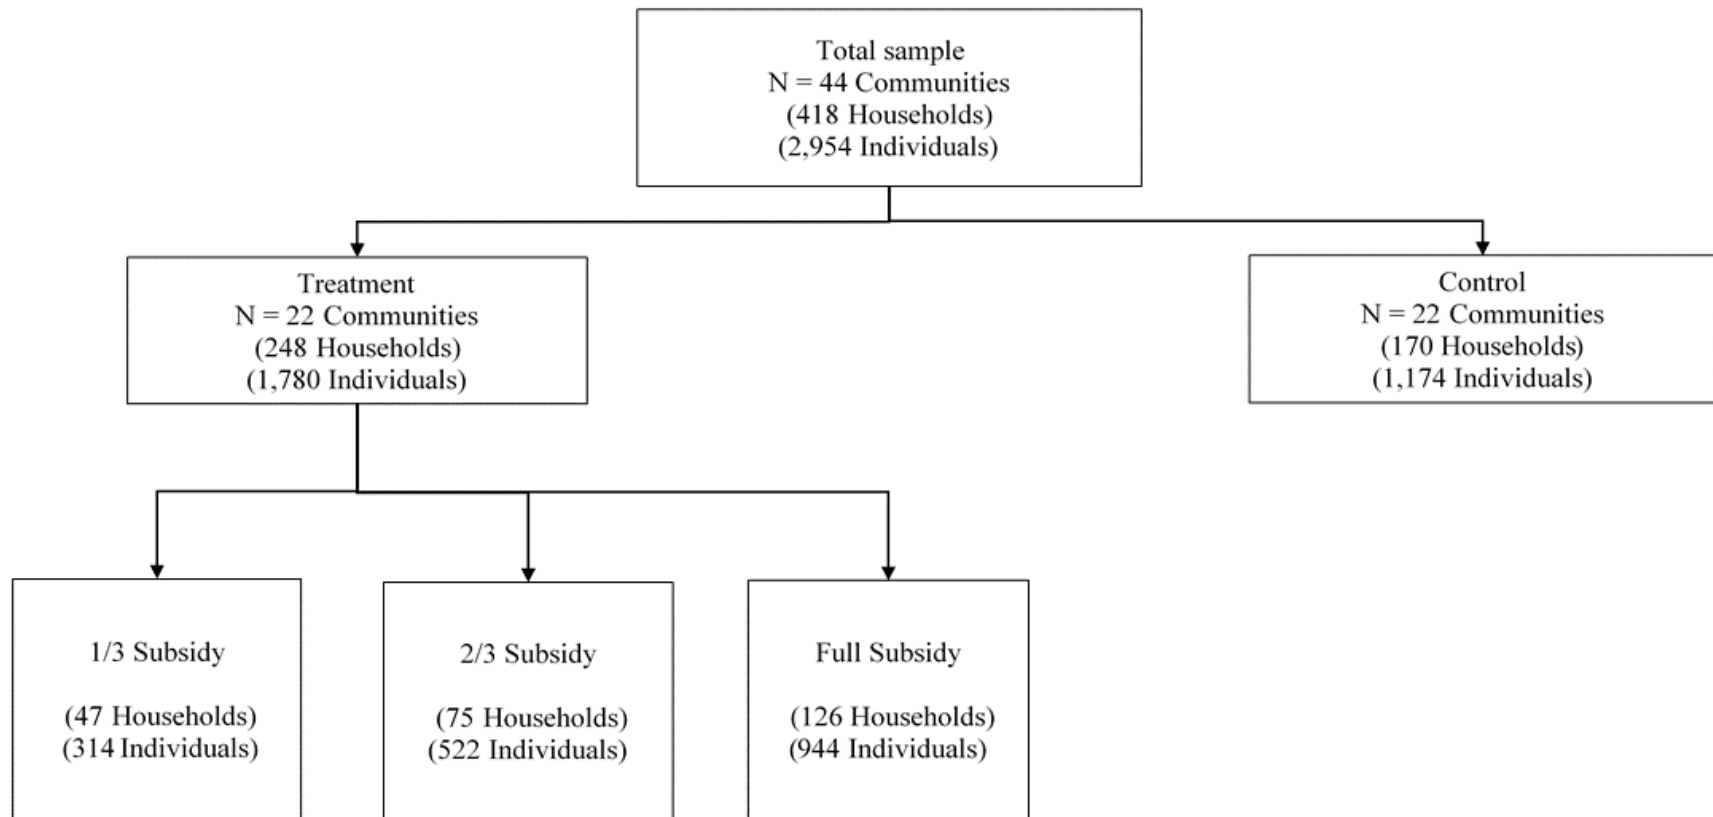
Total sample
N = 44 Communities
(418 Households)
(2,954 Individuals)

Treatment
N = 22 Communities
(248 Households)
(1,780 Individuals)

Control
N = 22 Communities
(170 Households)
(1,174 Individuals)

1/3 Subsidy

(47 Households)
(314 Individuals)

2/3 Subsidy

(75 Households)
(522 Individuals)

Full Subsidy

(126 Households)
(944 Individuals)